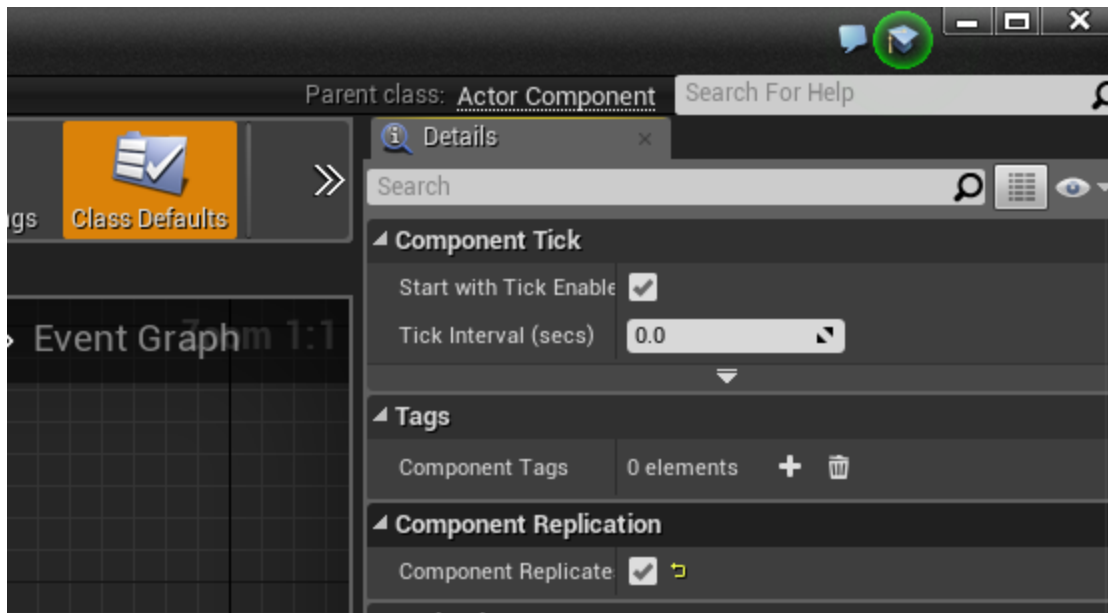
Parent class: Actor Component

Search For Help

ıgs

Class Defaults

Details

Search

Component Tick

Start with Tick Enable

Tick Interval (secs) 0.0

Event Graph

Zoom 1:1

Tags

Component Tags 0 elements

Component Replication

Component Replicate